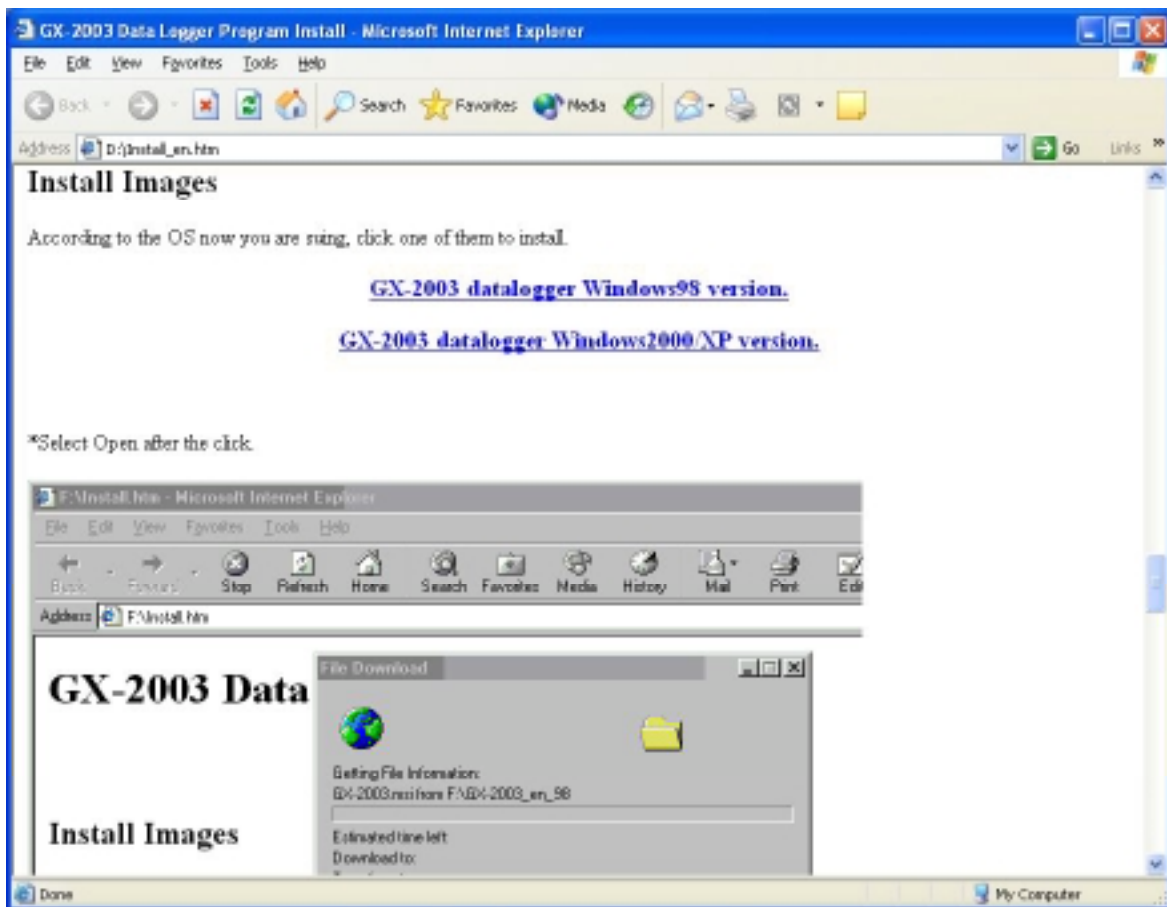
GX-2003 Data Logger Program Install - Microsoft Internet Explorer

File Edit View Favorites Tools Help

Back Search Favorites Media

Address D:\Install_en.htm Go Links

Install Images

According to the OS now you are suing, click one of them to install.

GX-2003 datalogger Windows98 version.

GX-2003 datalogger Windows2000/XP version.

*Select Open after the click.

F:\Install.htm - Microsoft Internet Explorer

File Edit View Favorites Tools Help

Back Forward Stop Refresh Home Search Favorites Media History Mail Print Edi

Address F:\Install.htm

GX-2003 Data

File Download

Getting File Information:
GX-2003.msi from F:\GX-2003_en_98

Estimated time left
Download to:

Install Images

Done My Computer